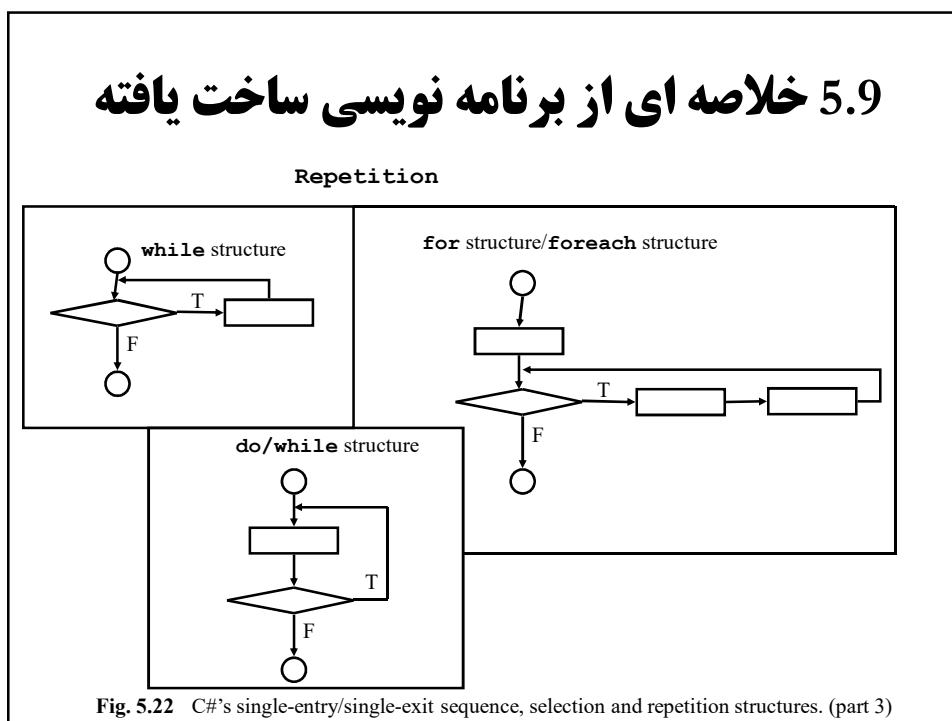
5.9 خلاصه ای از برنامه نویسی ساخت یافته

Repetition

while structure

T

F

for structure/foreach structure

T

F

do/while structure

T

F

Fig. 5.22 C#'s single-entry/single-exit sequence, selection and repetition structures. (part 3)